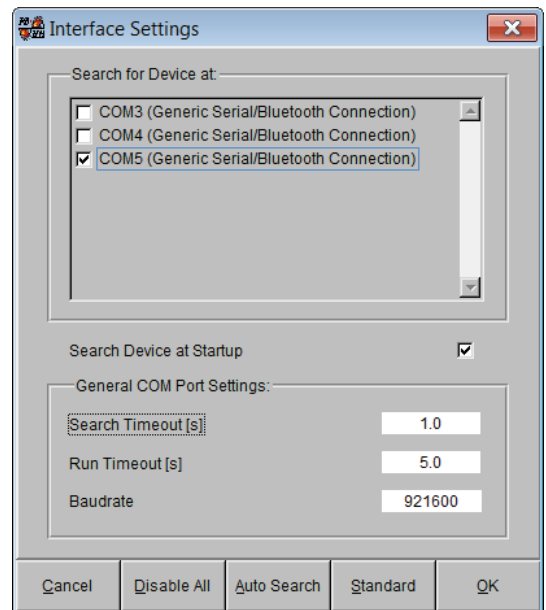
Interface Settings

Search for Device at:

COM3 (Generic Serial/Bluetooth Connection)
COM4 (Generic Serial/Bluetooth Connection)
COM5 (Generic Serial/Bluetooth Connection)

Search Device at Startup

General COM Port Settings:

Search Timeout [s] 1.0

Run Timeout [s] 5.0

Baudrate 921600

Cancel | Disable All | Auto Search | Standard | OK